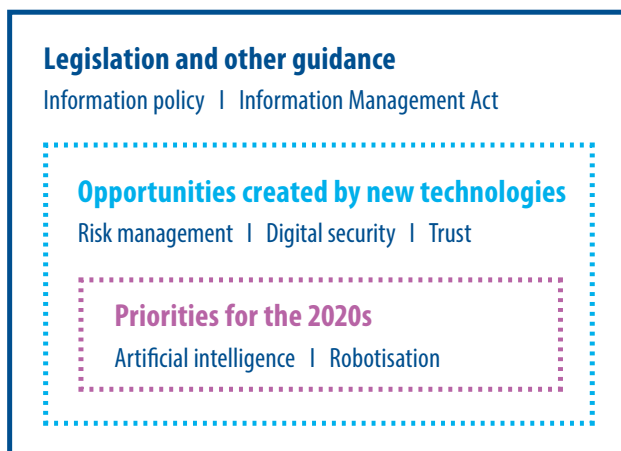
Legislation and other guidance
Information policy I Information Management Act

Opportunities created by new technologies
Risk management I Digital security I Trust

Priorities for the 2020s
Artificial intelligence I Robotisation